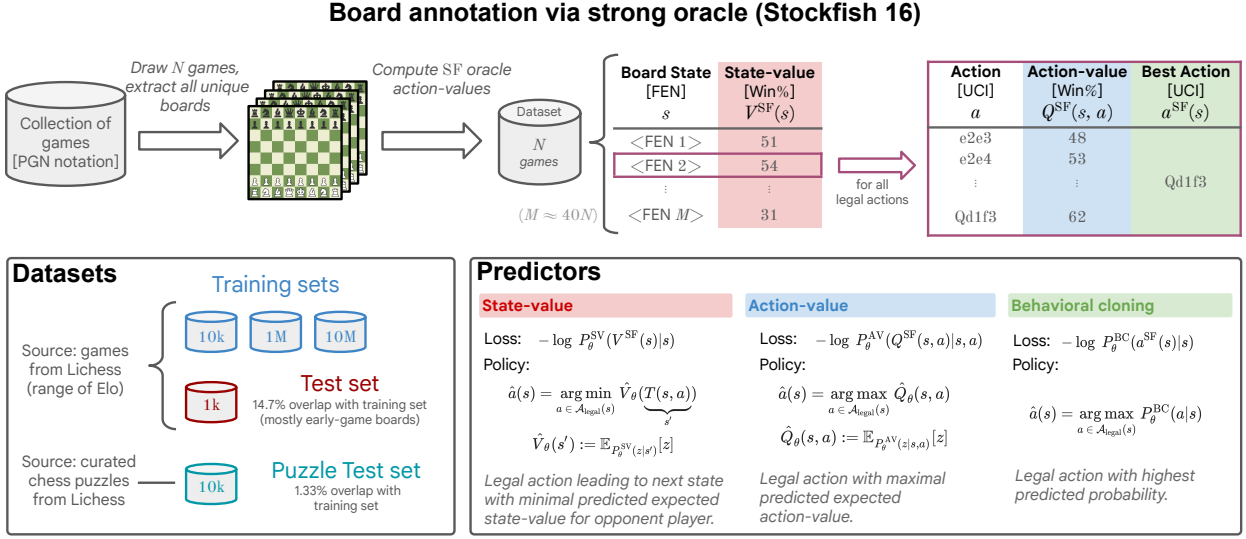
**Board annotation via strong oracle (Stockfish 16)**

Collection of games [PGN notation]

*Draw $N$ games, extract all unique boards*

*Compute SF oracle action-values*

Dataset

$N$ games

$(M \approx 40N)$

| Board State [FEN] $s$ | State-value [Win%] $V^{\mathrm{SF}}(s)$ |
|---|---|
| <FEN 1> | 51 |
| <FEN 2> | 54 |
| ⋮ | ⋮ |
| <FEN $M$> | 31 |

for all legal actions

| Action [UCI] $a$ | Action-value [Win%] $Q^{\mathrm{SF}}(s, a)$ | Best Action [UCI] $a^{\mathrm{SF}}(s)$ |
|---|---|---|
| e2e3 | 48 | |
| e2e4 | 53 | |
| ⋮ | ⋮ | Qd1f3 |
| Qd1f3 | 62 | |

**Datasets**

Training sets

10k 1M 10M

Source: games from Lichess (range of Elo)

Test set

1k

14.7% overlap with training set (mostly early-game boards)

Source: curated chess puzzles from Lichess

Puzzle Test set

10k

1.33% overlap with training set

**Predictors**

**State-value**

Loss: $-\log\ P_\theta^{\mathrm{SV}}(V^{\mathrm{SF}}(s)|s)$

Policy:

$\hat{a}(s) = \underset{a \in \mathcal{A}_{\text{legal}}(s)}{\arg\min}\ \hat{V}_\theta(\underbrace{T(s,a)}_{s'})$

$\hat{V}_\theta(s') := \mathbb{E}_{P_\theta^{\mathrm{SV}}(z|s')}[z]$

*Legal action leading to next state with minimal predicted expected state-value for opponent player.*

**Action-value**

Loss: $-\log\ P_\theta^{\mathrm{AV}}(Q^{\mathrm{SF}}(s,a)|s,a)$

Policy:

$\hat{a}(s) = \underset{a \in \mathcal{A}_{\text{legal}}(s)}{\arg\max}\ \hat{Q}_\theta(s,a)$

$\hat{Q}_\theta(s,a) := \mathbb{E}_{P_\theta^{\mathrm{AV}}(z|s,a)}[z]$

*Legal action with maximal predicted expected action-value.*

**Behavioral cloning**

Loss: $-\log\ P_\theta^{\mathrm{BC}}(a^{\mathrm{SF}}(s)|s)$

Policy:

$\hat{a}(s) = \underset{a \in \mathcal{A}_{\text{legal}}(s)}{\arg\max}\ P_\theta^{\mathrm{BC}}(a|s)$

*Legal action with highest predicted probability.*